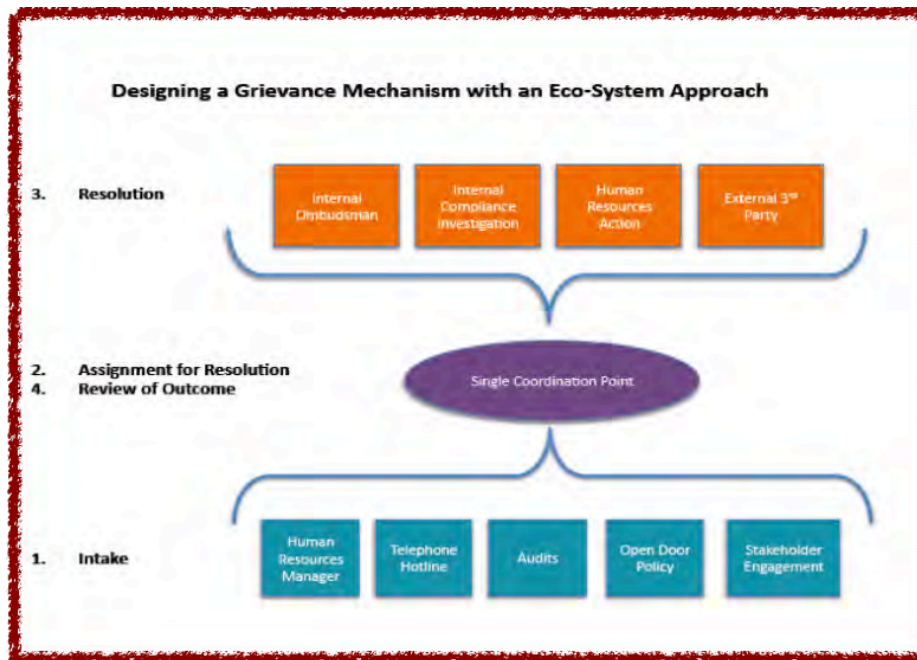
Designing a Grievance Mechanism with an Eco-System Approach

3. Resolution

Internal Ombudsman

Internal Compliance Investigation

Human Resources Action

External 3$^{rd}$ Party

2. Assignment for Resolution
4. Review of Outcome

Single Coordination Point

1. Intake

Human Resources Manager

Telephone Hotline

Audits

Open Door Policy

Stakeholder Engagement